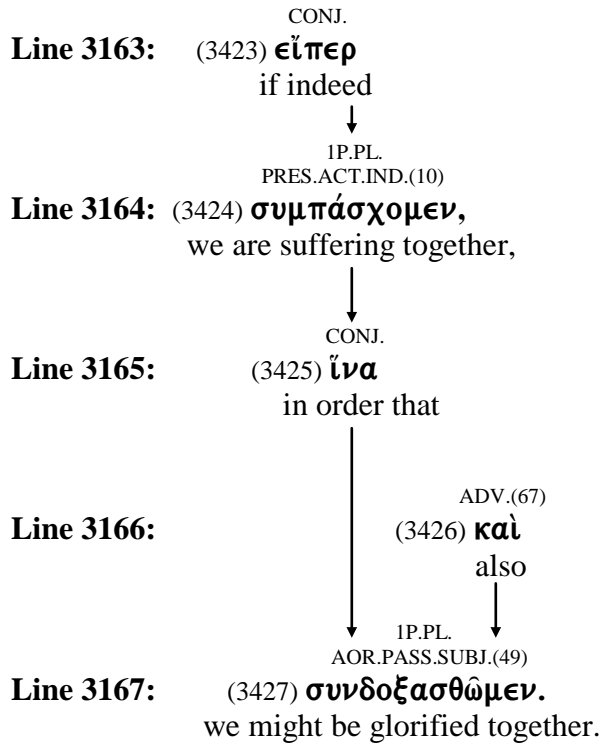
CONJ.
Line 3163: (3423) εἴπερ
if indeed

1P.PL.
PRES.ACT.IND.(10)
Line 3164: (3424) συμπάσχομεν,
we are suffering together,

CONJ.
Line 3165: (3425) ἵνα
in order that

ADV.(67)
Line 3166: (3426) καὶ
also

1P.PL.
AOR.PASS.SUBJ.(49)
Line 3167: (3427) συνδοξασθῶμεν.
we might be glorified together.